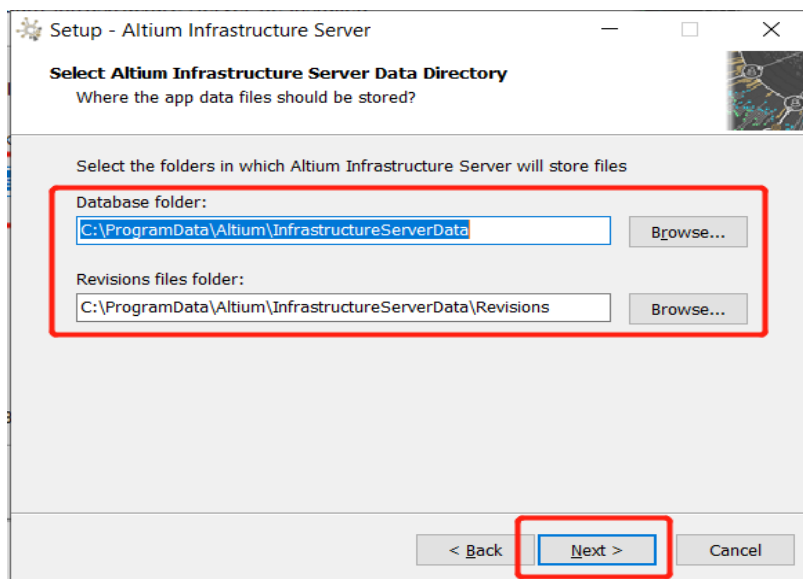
Setup - Altium Infrastructure Server

Select Altium Infrastructure Server Data Directory
Where the app data files should be stored?

Select the folders in which Altium Infrastructure Server will store files

Database folder:
C:\ProgramData\Altium\InfrastructureServerData
Browse...

Revisions files folder:
C:\ProgramData\Altium\InfrastructureServerData\Revisions
Browse...

< Back
Next >
Cancel